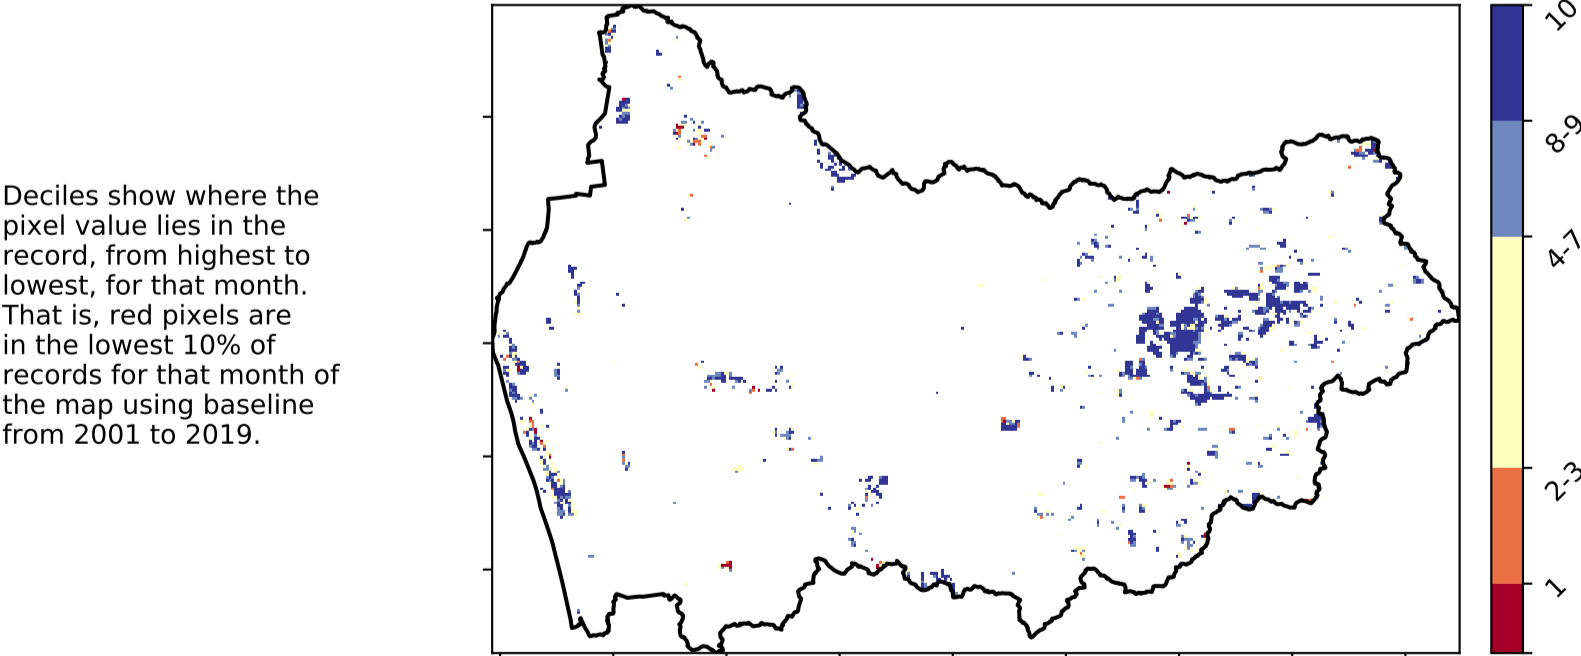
Deciles show where the pixel value lies in the record, from highest to lowest, for that month. That is, red pixels are in the lowest 10% of records for that month of the map using baseline from 2001 to 2019.

10
8-9
4-7
2-3
1